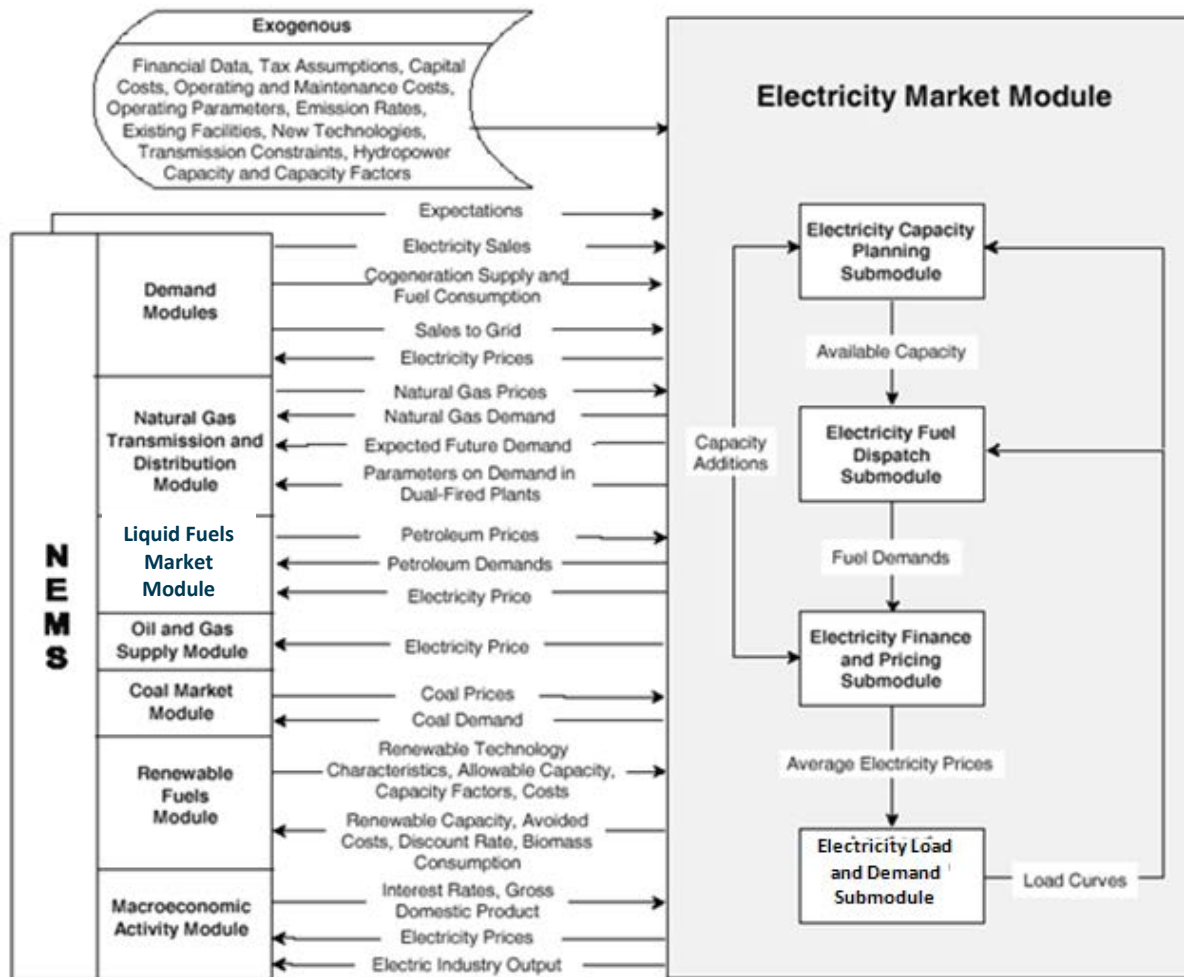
Exogenous

Financial Data, Tax Assumptions, Capital Costs, Operating and Maintenance Costs, Operating Parameters, Emission Rates, Existing Facilities, New Technologies, Transmission Constraints, Hydropower Capacity and Capacity Factors

Electricity Market Module

NEMS

Demand Modules

Natural Gas Transmission and Distribution Module

Liquid Fuels Market Module

Oil and Gas Supply Module

Coal Market Module

Renewable Fuels Module

Macroeconomic Activity Module

Expectations

Electricity Sales

Cogeneration Supply and Fuel Consumption

Sales to Grid

Electricity Prices

Natural Gas Prices

Natural Gas Demand

Expected Future Demand

Parameters on Demand in Dual-Fired Plants

Petroleum Prices

Petroleum Demands

Electricity Price

Electricity Price

Coal Prices

Coal Demand

Renewable Technology Characteristics, Allowable Capacity, Capacity Factors, Costs

Renewable Capacity, Avoided Costs, Discount Rate, Biomass Consumption

Interest Rates, Gross Domestic Product

Electricity Prices

Electric Industry Output

Electricity Capacity Planning Submodule

Available Capacity

Capacity Additions

Electricity Fuel Dispatch Submodule

Fuel Demands

Electricity Finance and Pricing Submodule

Average Electricity Prices

Electricity Load and Demand Submodule

Load Curves